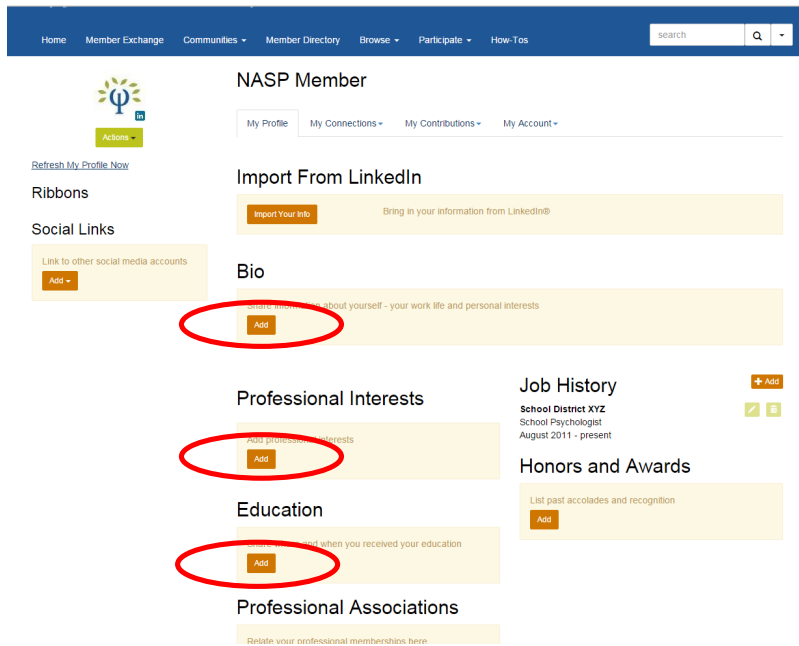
Home Member Exchange Communities ▾ Member Directory Browse ▾ Participate ▾ How-Tos

search

in

Actions ▾

Refresh My Profile Now

Ribbons

Social Links

Link to other social media accounts

Add ▾

NASP Member

My Profile My Connections ▾ My Contributions ▾ My Account ▾

Import From LinkedIn

Import Your Info

Bring in your information from LinkedIn®

Bio

Share information about yourself - your work life and personal interests

Add

Professional Interests

Add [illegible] interests

Add

Education

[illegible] and when you received your education

Add

Professional Associations

Relate your professional memberships here

Job History

+ Add

School District XYZ

School Psychologist

August 2011 - present

Honors and Awards

List past accolades and recognition

Add